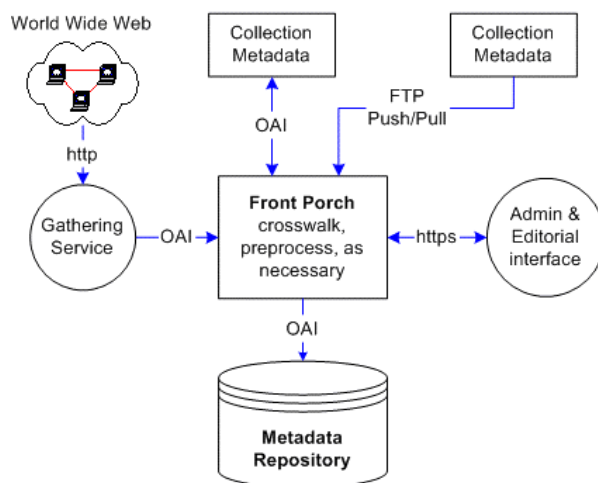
World Wide Web

http

Collection Metadata

OAI

Collection Metadata

FTP Push/Pull

Gathering Service

OAI

Front Porch crosswalk, preprocess, as necessary

https

Admin & Editorial interface

OAI

Metadata Repository